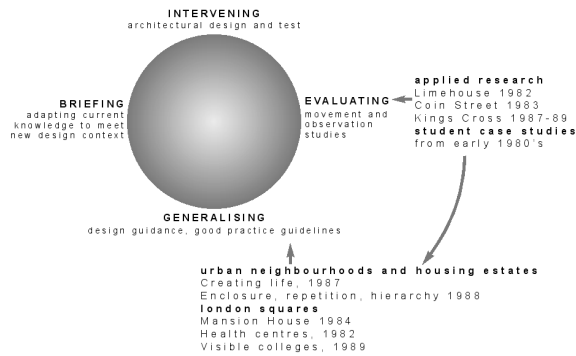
INTERVENING
architectural design and test

BRIEFING
adapting current knowledge to meet new design context

EVALUATING
movement and observation studies

GENERALISING
design guidance, good practice guidelines

applied research
Limehouse 1982
Coin Street 1983
Kings Cross 1987-89
student case studies
from early 1980's

urban neighbourhoods and housing estates
Creating life, 1987
Enclosure, repetition, hierarchy 1988
london squares
Mansion House 1984
Health centres, 1982
Visible colleges, 1989